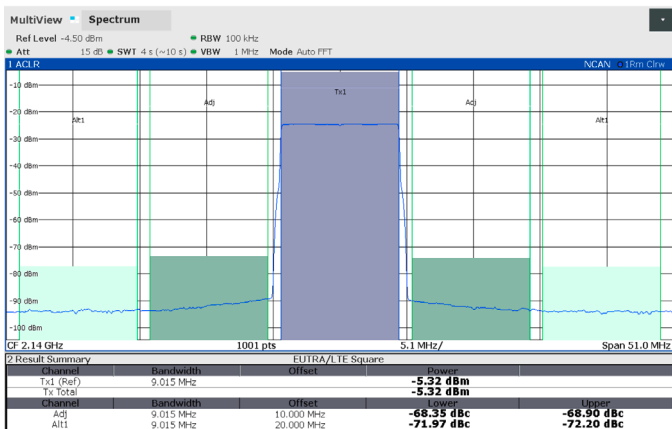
MultiView Spectrum

Ref Level -4.50 dBm RBW 100 kHz
Att 15 dB SWT 4 s (~10 s) VBW 1 MHz Mode Auto FFT

1 ACLR NCAN 1Rm Clrw

-10 dBm
-20 dBm
-30 dBm
-40 dBm
-50 dBm
-60 dBm
-70 dBm
-80 dBm
-90 dBm
-100 dBm

Tx1
Adj
Adj
Alt1
Alt1

CF 2.14 GHz 1001 pts 5.1 MHz/ Span 51.0 MHz

2 Result Summary EUTRA/LTE Square

| Channel | Bandwidth | Offset | Power | |
|---|---|---|---|---|
| Tx1 (Ref) | 9.015 MHz | | -5.32 dBm | |
| Tx Total | | | -5.32 dBm | |
| Channel | Bandwidth | Offset | Lower | Upper |
| Adj | 9.015 MHz | 10.000 MHz | -68.35 dBc | -68.90 dBc |
| Alt1 | 9.015 MHz | 20.000 MHz | -71.97 dBc | -72.20 dBc |